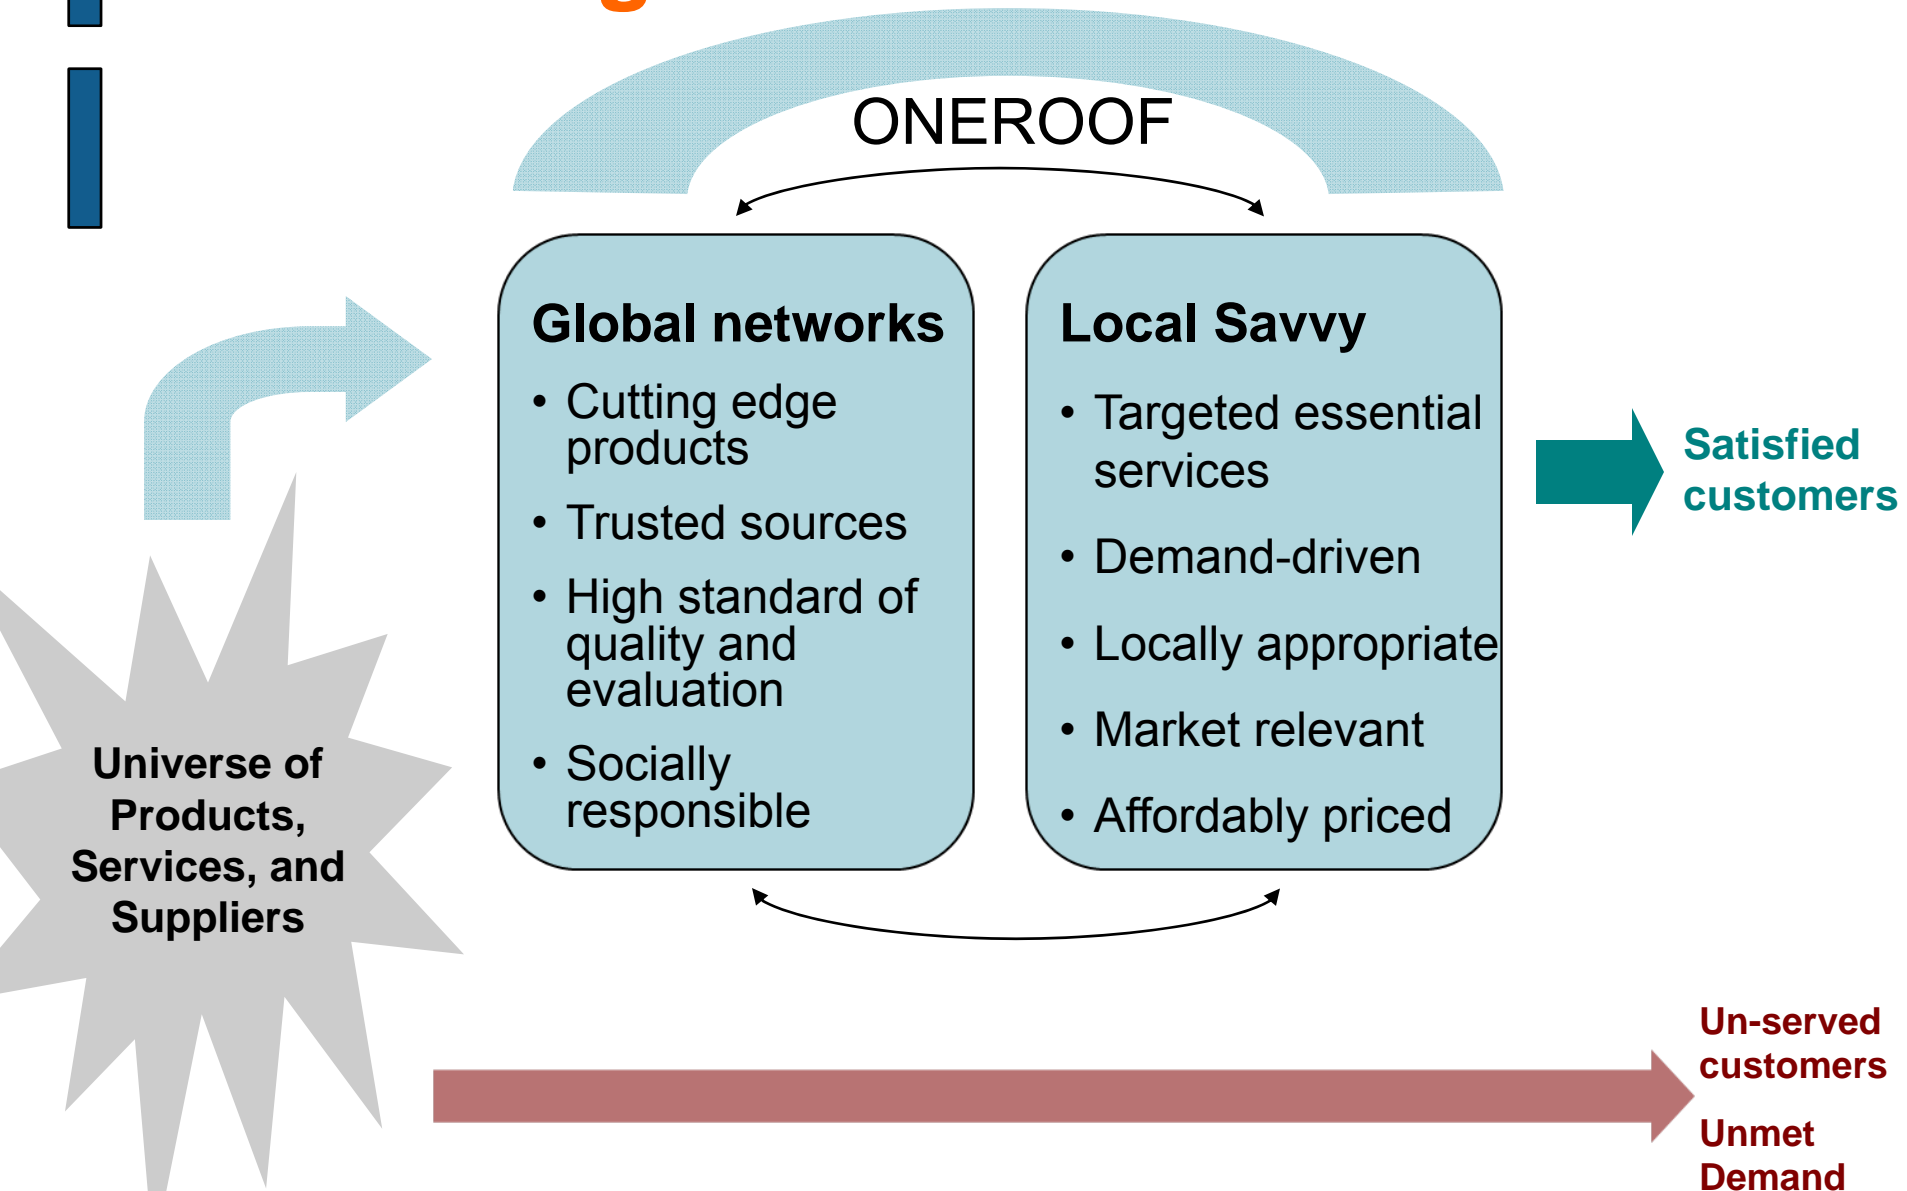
ONEROOF

Global networks
- Cutting edge products
- Trusted sources
- High standard of quality and evaluation
- Socially responsible

Local Savvy
- Targeted essential services
- Demand-driven
- Locally appropriate
- Market relevant
- Affordably priced

Satisfied customers

Universe of Products, Services, and Suppliers

Un-served customers

Unmet Demand